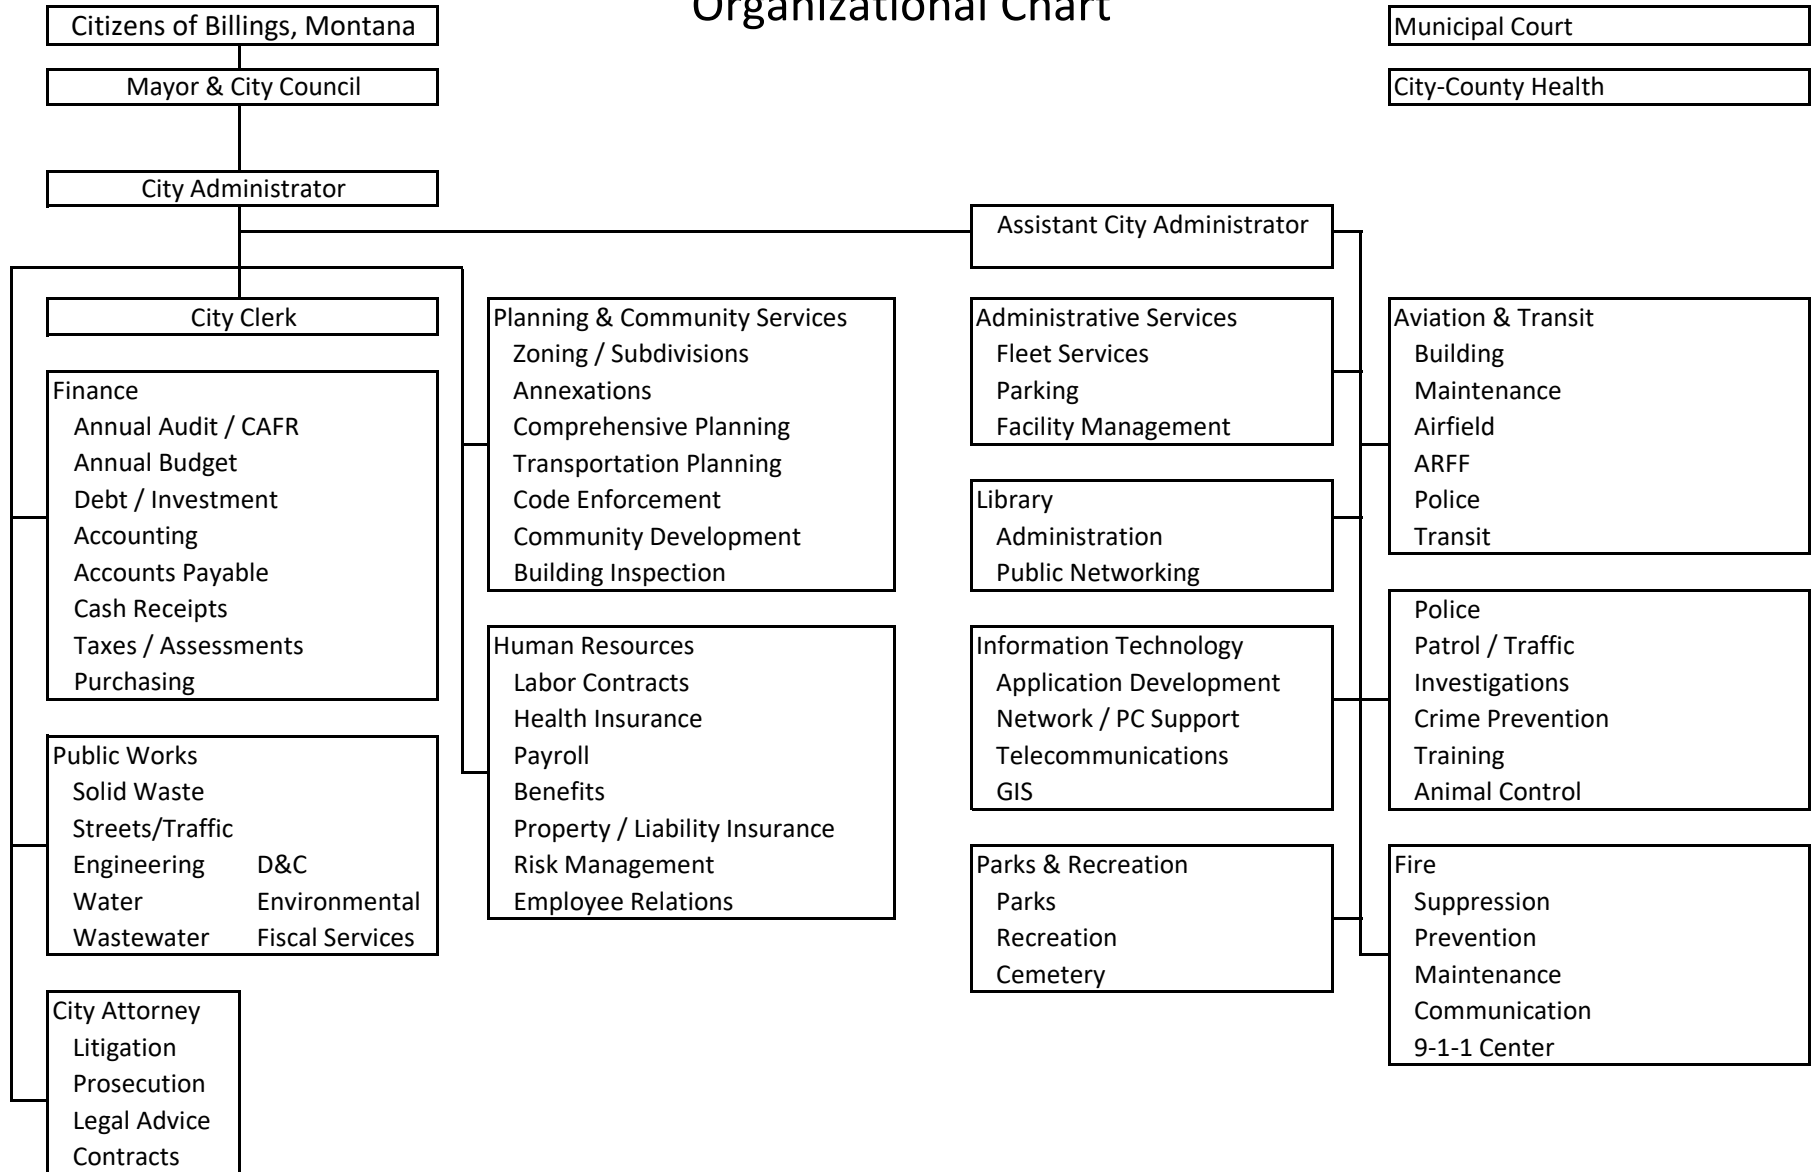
Organizational Chart

Citizens of Billings, Montana

Mayor & City Council

City Administrator

Municipal Court

City-County Health

Assistant City Administrator

City Clerk

Finance
Annual Audit / CAFR
Annual Budget
Debt / Investment
Accounting
Accounts Payable
Cash Receipts
Taxes / Assessments
Purchasing

Public Works
Solid Waste
Streets/Traffic
Engineering D&C
Water Environmental
Wastewater Fiscal Services

City Attorney
Litigation
Prosecution
Legal Advice
Contracts

Planning & Community Services
Zoning / Subdivisions
Annexations
Comprehensive Planning
Transportation Planning
Code Enforcement
Community Development
Building Inspection

Human Resources
Labor Contracts
Health Insurance
Payroll
Benefits
Property / Liability Insurance
Risk Management
Employee Relations

Administrative Services
Fleet Services
Parking
Facility Management

Library
Administration
Public Networking

Information Technology
Application Development
Network / PC Support
Telecommunications
GIS

Parks & Recreation
Parks
Recreation
Cemetery

Aviation & Transit
Building
Maintenance
Airfield
ARFF
Police
Transit

Police
Patrol / Traffic
Investigations
Crime Prevention
Training
Animal Control

Fire
Suppression
Prevention
Maintenance
Communication
9-1-1 Center